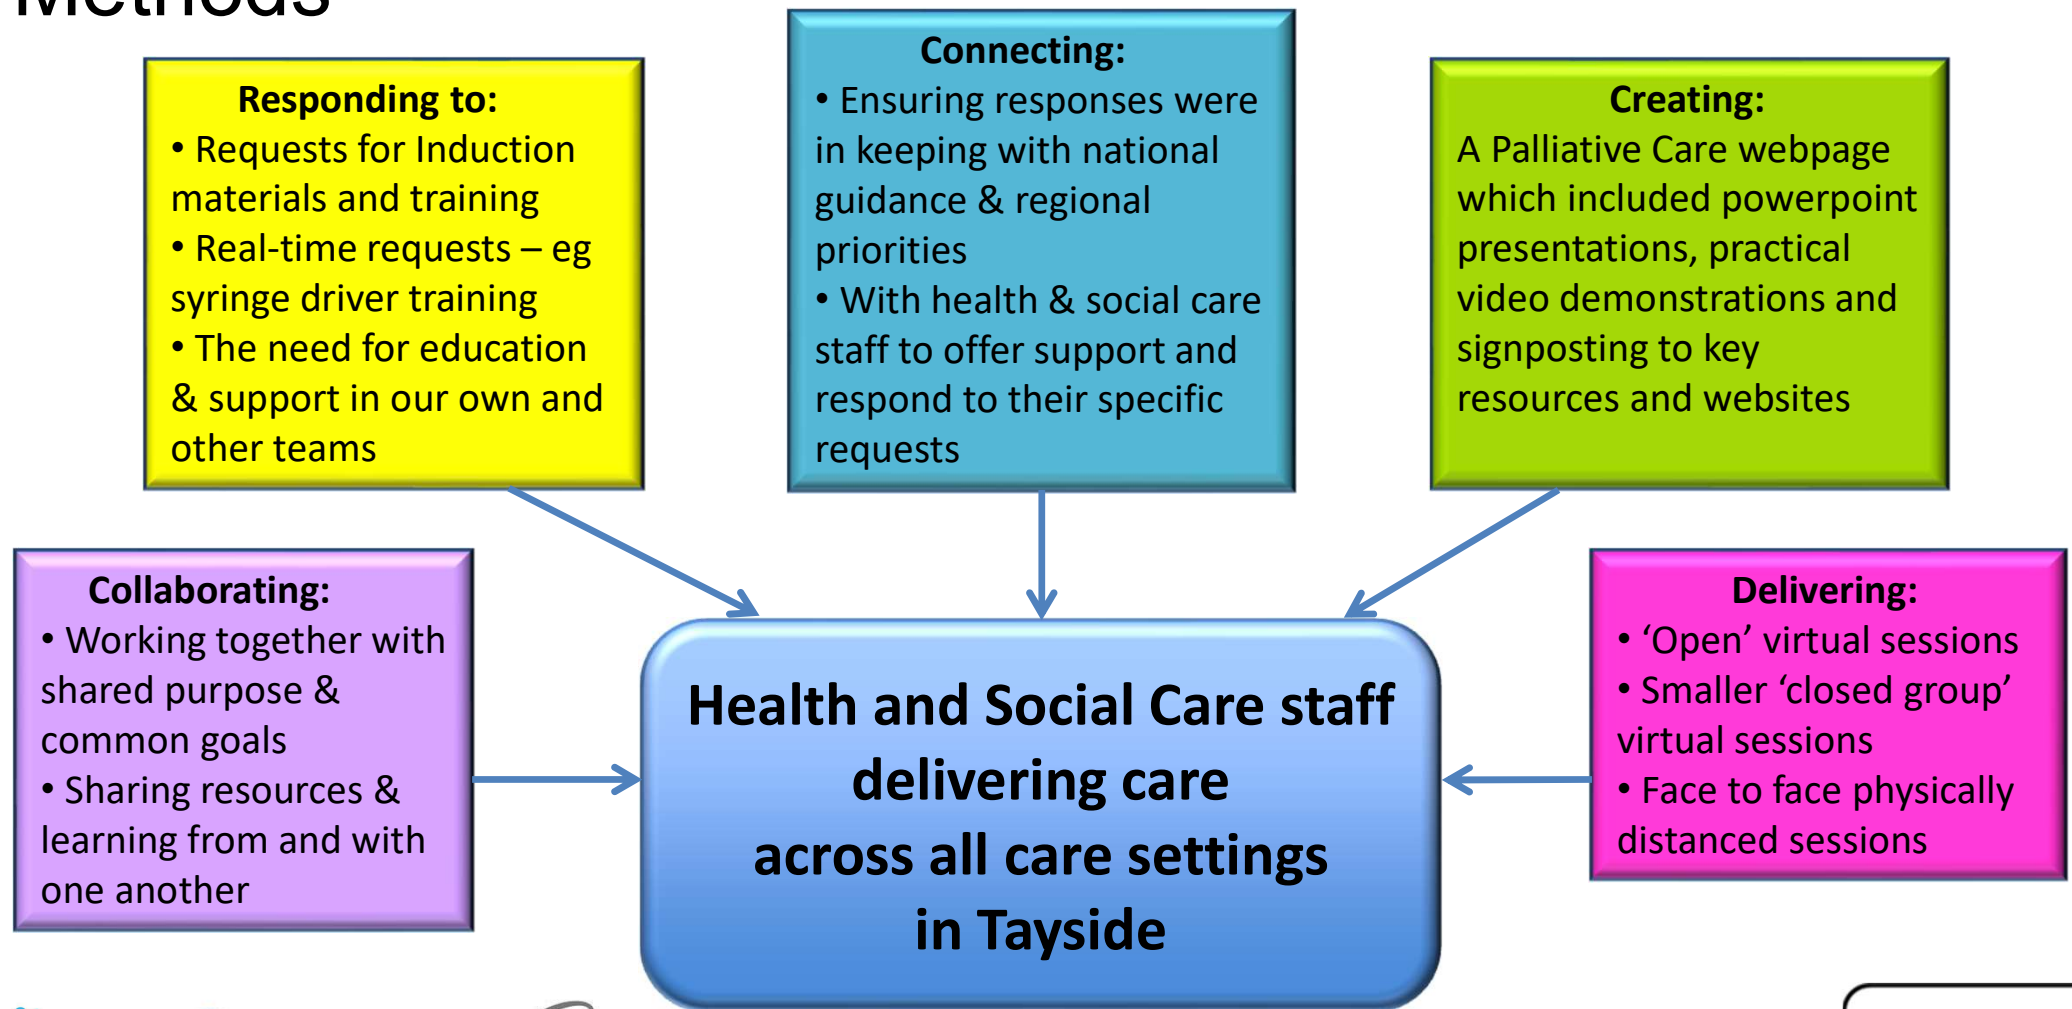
Methods

Responding to:
• Requests for Induction materials and training
• Real-time requests – eg syringe driver training
• The need for education & support in our own and other teams

Connecting:
• Ensuring responses were in keeping with national guidance & regional priorities
• With health & social care staff to offer support and respond to their specific requests

Creating:
A Palliative Care webpage which included powerpoint presentations, practical video demonstrations and signposting to key resources and websites

Collaborating:
• Working together with shared purpose & common goals
• Sharing resources & learning from and with one another

Health and Social Care staff delivering care across all care settings in Tayside

Delivering:
• 'Open' virtual sessions
• Smaller 'closed group' virtual sessions
• Face to face physically distanced sessions